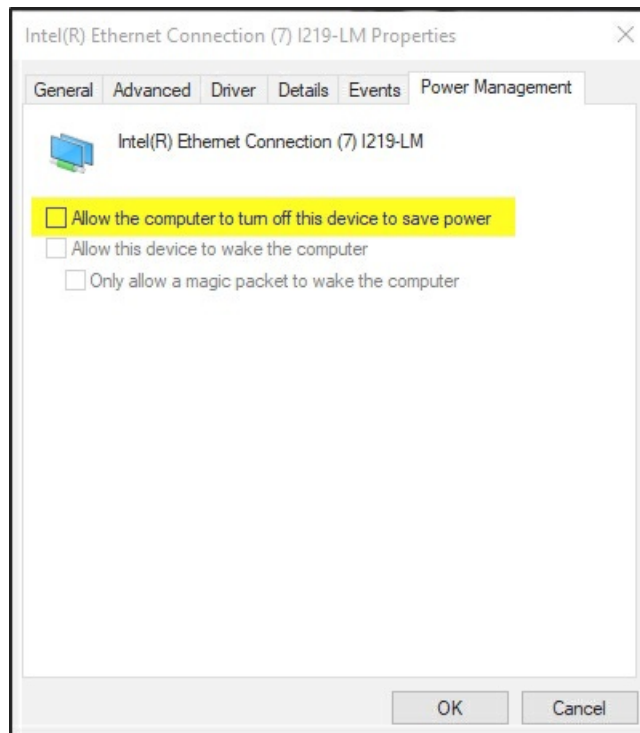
Intel(R) Ethernet Connection (7) I219-LM Properties

General | Advanced | Driver | Details | Events | Power Management

Intel(R) Ethernet Connection (7) I219-LM

Allow the computer to turn off this device to save power

Allow this device to wake the computer

Only allow a magic packet to wake the computer

OK

Cancel